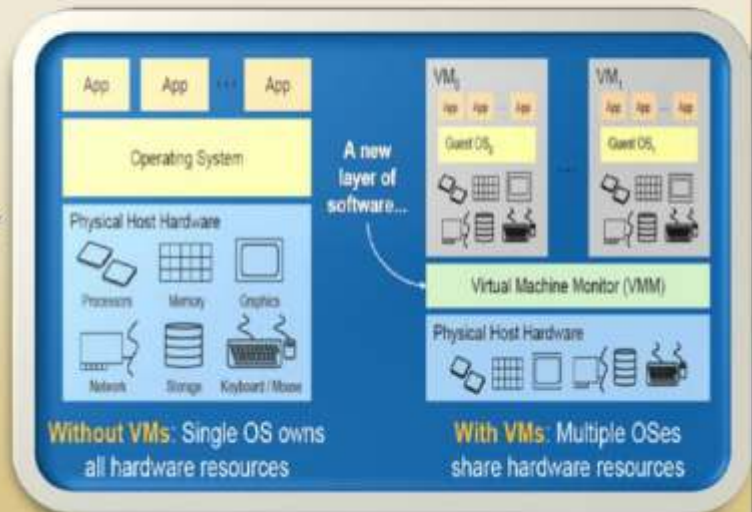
App App ... App

Operating System

Physical Host Hardware

Processors Memory Graphics

Network Storage Keyboard / Mouse

A new layer of software...

$VM_0$

App App ... App

Guest $OS_0$

...

$VM_1$

App App ... App

Guest $OS_1$

Virtual Machine Monitor (VMM)

Physical Host Hardware

Without VMs: Single OS owns all hardware resources

With VMs: Multiple OSes share hardware resources